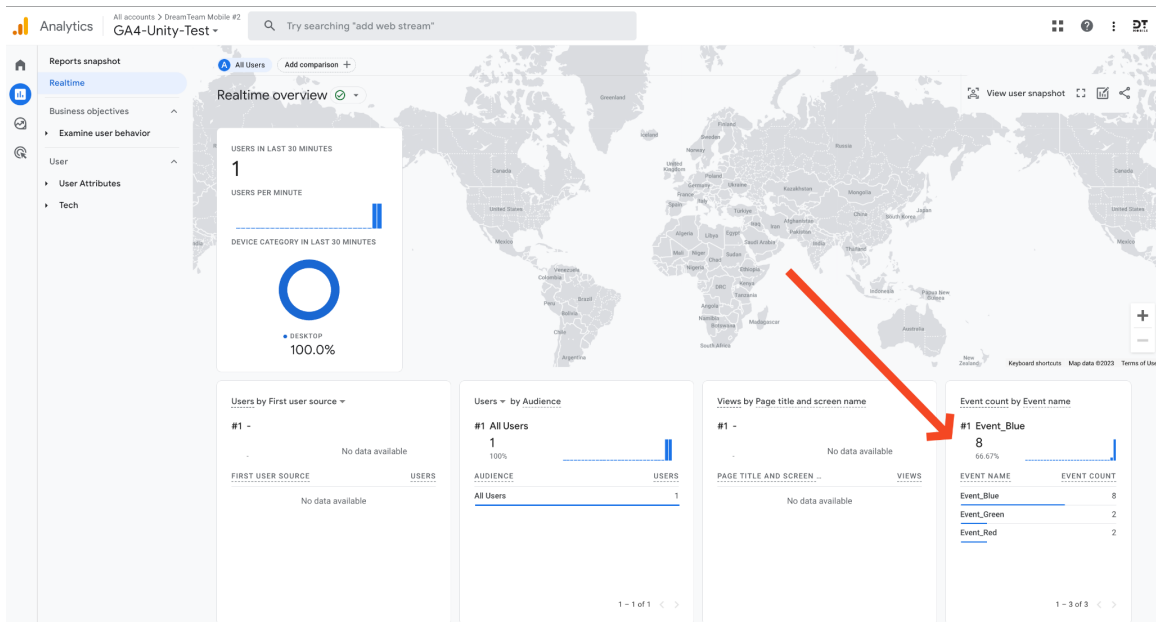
Analytics All accounts > DreamTeam Mobile #2
GA4-Unity-Test ▾

Try searching "add web stream"

Reports snapshot
Realtime

Business objectives
Examine user behavior

User
User Attributes
Tech

All Users
Add comparison +

Realtime overview

View user snapshot

Greenland Iceland Finland Sweden Norway Russia United Kingdom Poland Germany Ukraine France Kazakhstan Mongolia Spain Italy Türkiye Iraq Iran Afghanistan China South Korea Japan Canada United States Algeria Libya Egypt Saudi Arabia Pakistan India Thailand Mali Niger Chad Sudan Nigeria Ethiopia Venezuela Colombia Kenya DRC Tanzania Brazil Peru Angola Namibia Botswana Madagascar Indonesia Papua New Guinea Australia Chile South Africa Argentina New Zealand

Keyboard shortcuts Map data ©2023 Terms of Use

USERS IN LAST 30 MINUTES
1
USERS PER MINUTE
DEVICE CATEGORY IN LAST 30 MINUTES
DESKTOP
100.0%

Users by First user source ▾
#1 -
No data available
FIRST USER SOURCE
USERS
No data available

Users ▾ by Audience
#1 All Users
1
100%
AUDIENCE
USERS
All Users 1
1 – 1 of 1

Views by Page title and screen name
#1 -
No data available
PAGE TITLE AND SCREEN ...
VIEWS
No data available

Event count by Event name
#1 Event_Blue
8
66.67%
EVENT NAME
EVENT COUNT
Event_Blue 8
Event_Green 2
Event_Red 2
1 – 3 of 3